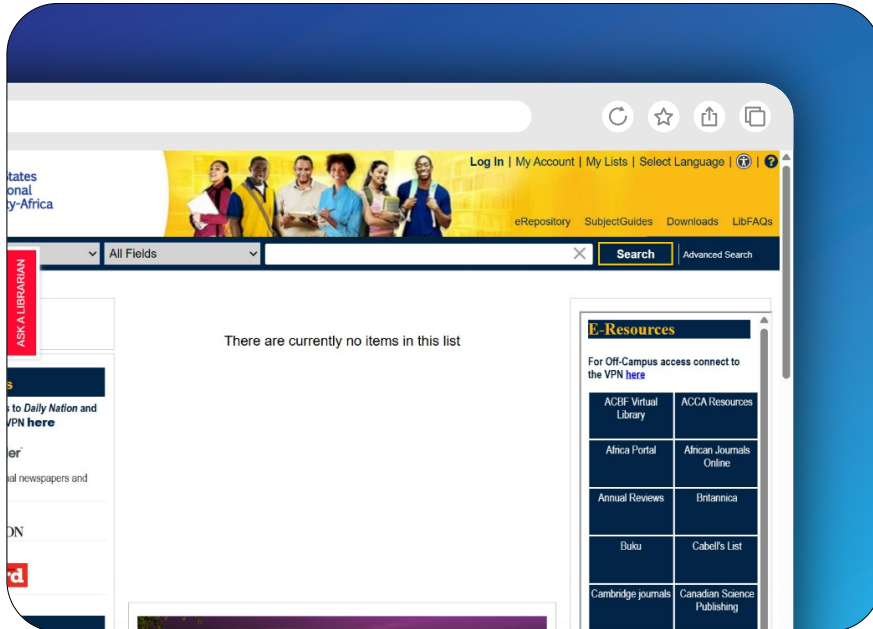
States
onal
ty-Africa

Log In | My Account | My Lists | Select Language | | ?

eRepository SubjectGuides Downloads LibFAQs

All Fields

Search

Advanced Search

ASK A LIBRARIAN

There are currently no items in this list

s

s to Daily Nation and
VPN here

er

nal newspapers and

ON

rd

E-Resources

For Off-Campus access connect to the VPN here

| ACBF Virtual Library | ACCA Resources |
|---|---|
| Africa Portal | African Journals Online |
| Annual Reviews | Britannica |
| Buku | Cabell's List |
| Cambridge journals | Canadian Science Publishing |